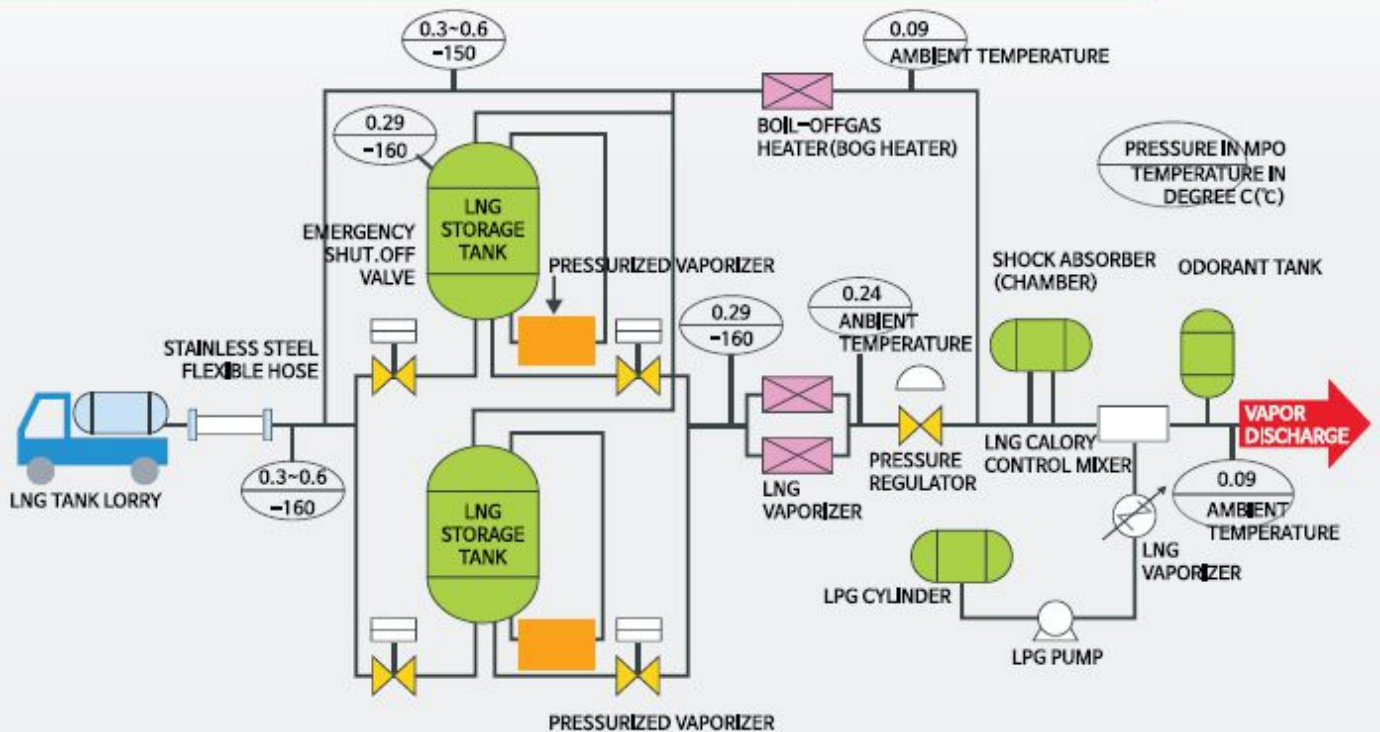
0.3~0.6
−150

0.09
AMBIENT TEMPERATURE

0.29
−160

BOIL−OFFGAS HEATER(BOG HEATER)

PRESSURE IN MPO
TEMPERATURE IN DEGREE C(℃)

EMERGENCY SHUT.OFF VALVE

LNG STORAGE TANK

PRESSURIZED VAPORIZER

SHOCK ABSORBER (CHAMBER)

ODORANT TANK

0.29
−160

0.24
AMBIENT TEMPERATURE

STAINLESS STEEL FLEXIBLE HOSE

VAPOR DISCHARGE

LNG TANK LORRY

0.3~0.6
−160

LNG STORAGE TANK

LNG VAPORIZER

PRESSURE REGULATOR

LNG CALORY CONTROL MIXER

0.09
AMBIENT TEMPERATURE

LNG VAPORIZER

LPG CYLINDER

LPG PUMP

PRESSURIZED VAPORIZER